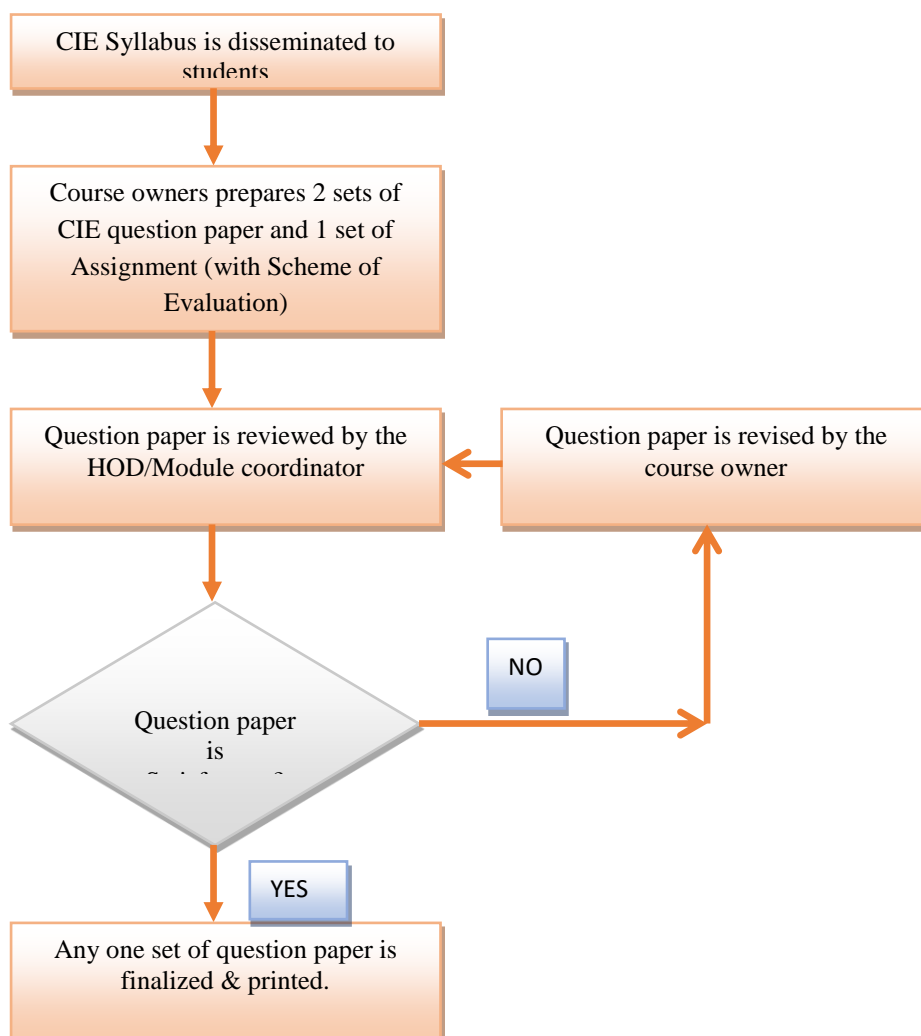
CIE Syllabus is disseminated to students

Course owners prepares 2 sets of CIE question paper and 1 set of Assignment (with Scheme of Evaluation)

Question paper is reviewed by the HOD/Module coordinator

Question paper is revised by the course owner

NO

Question paper is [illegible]

YES

Any one set of question paper is finalized & printed.